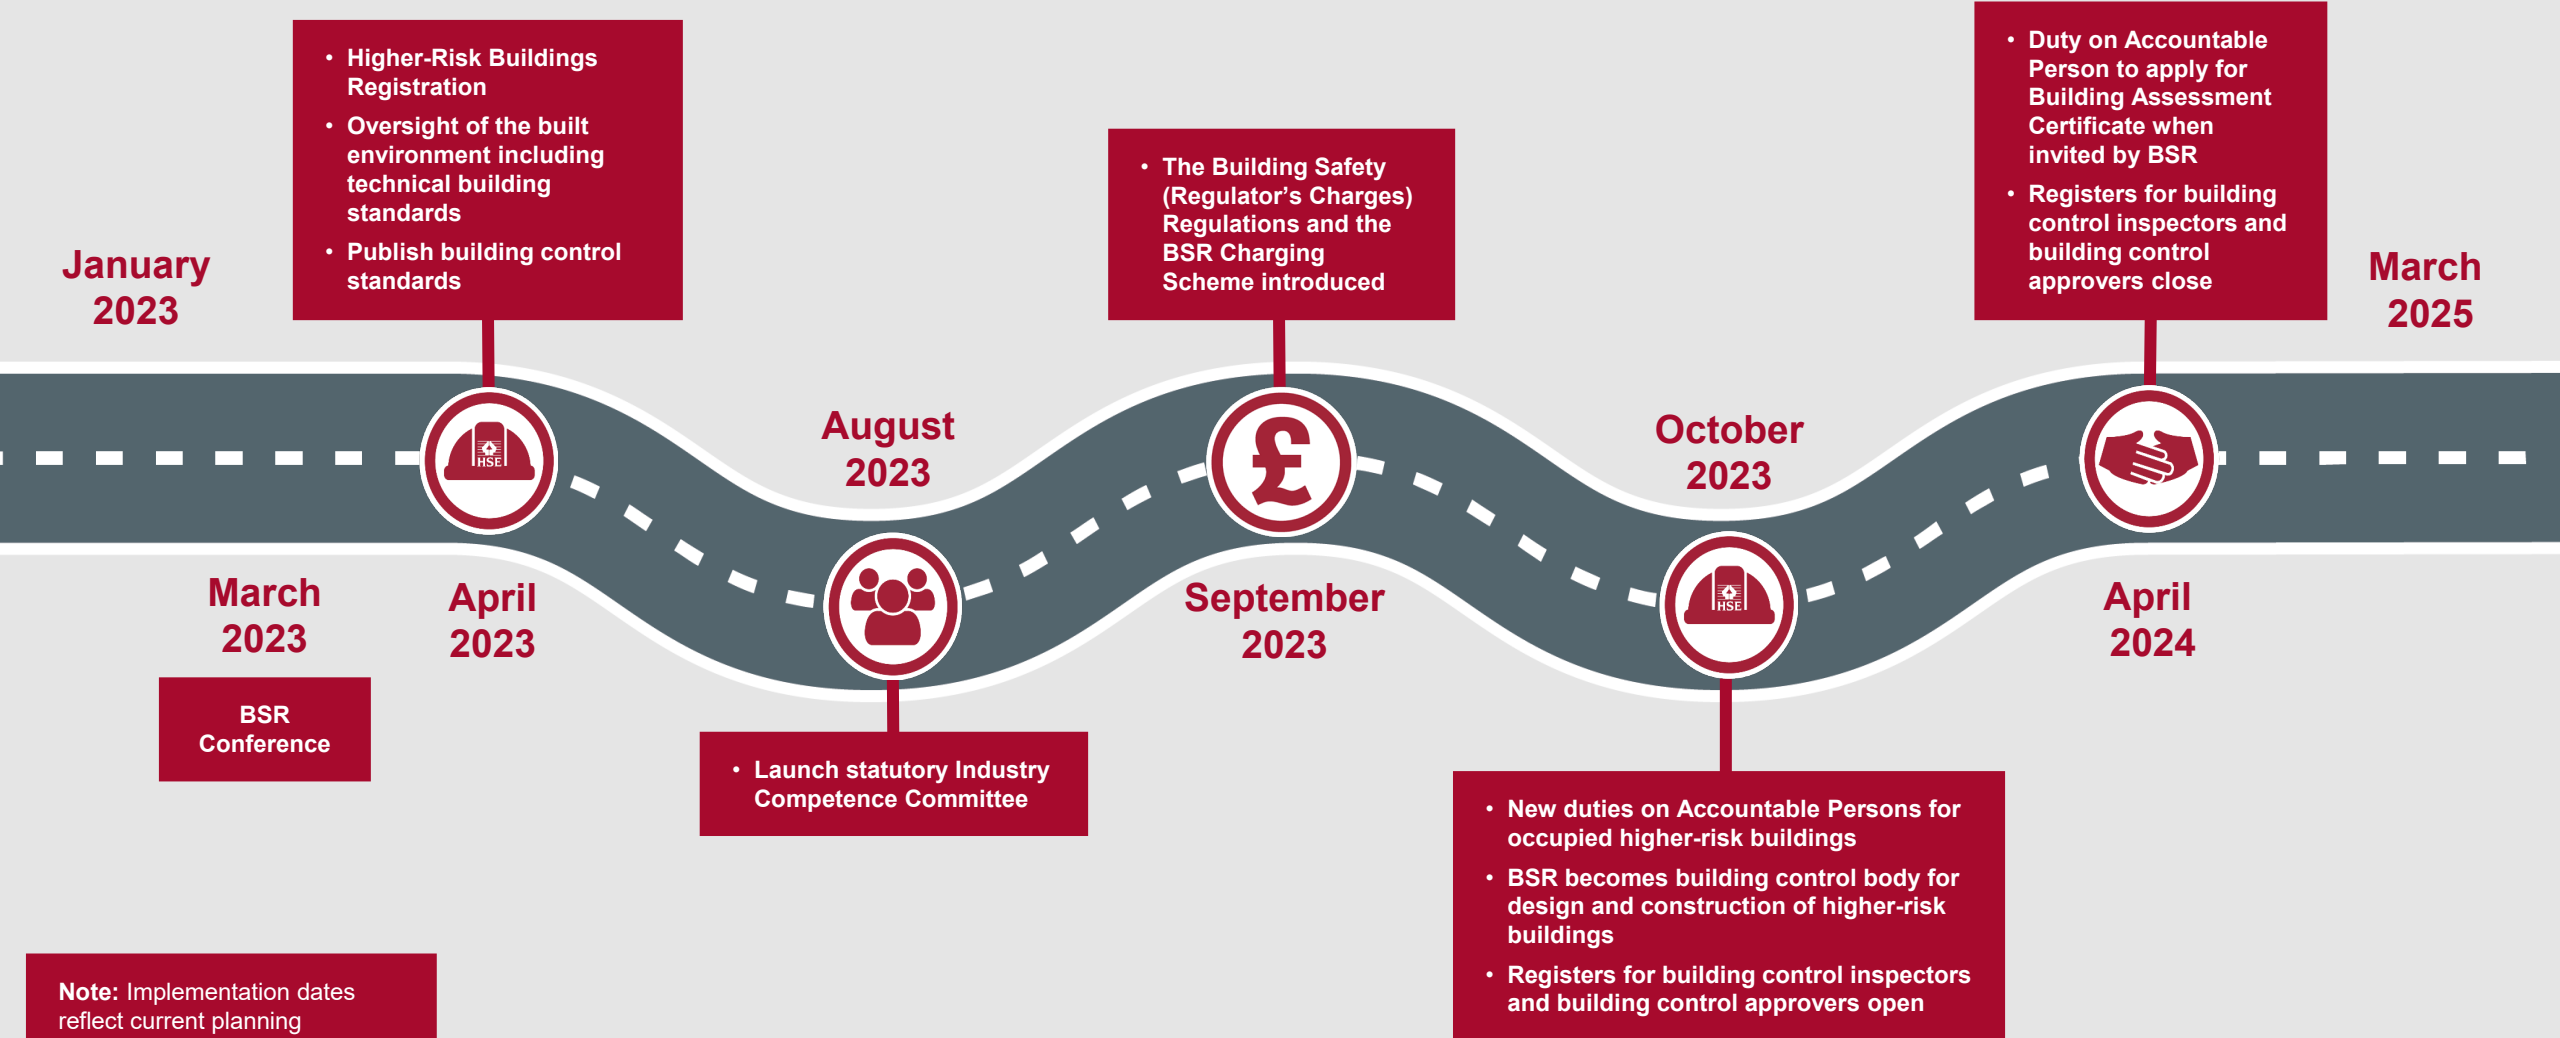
January 2023

- Higher-Risk Buildings Registration
- Oversight of the built environment including technical building standards
- Publish building control standards

- The Building Safety (Regulator's Charges) Regulations and the BSR Charging Scheme introduced

- Duty on Accountable Person to apply for Building Assessment Certificate when invited by BSR
- Registers for building control inspectors and building control approvers close

March 2025

HSE

August 2023

£

October 2023

March 2023

BSR Conference

April 2023

September 2023

HSE

April 2024

- Launch statutory Industry Competence Committee

- New duties on Accountable Persons for occupied higher-risk buildings
- BSR becomes building control body for design and construction of higher-risk buildings
- Registers for building control inspectors and building control approvers open

**Note:** Implementation dates reflect current planning